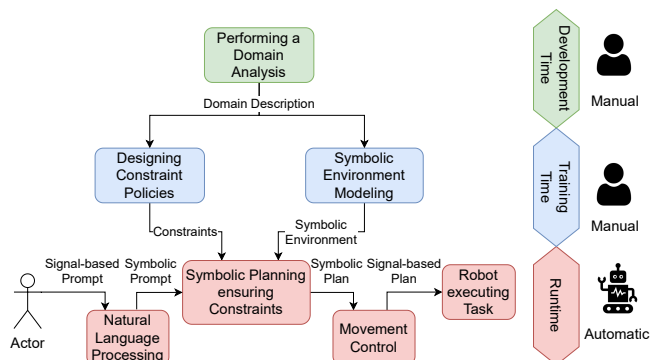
Performing a Domain Analysis

Domain Description

Designing Constraint Policies

Symbolic Environment Modeling

Constraints

Symbolic Environment

Signal-based Prompt

Symbolic Prompt

Symbolic Planning ensuring Constraints

Symbolic Plan

Signal-based Plan

Robot executing Task

Actor

Natural Language Processing

Movement Control

Development Time

Manual

Training Time

Manual

Runtime

Automatic